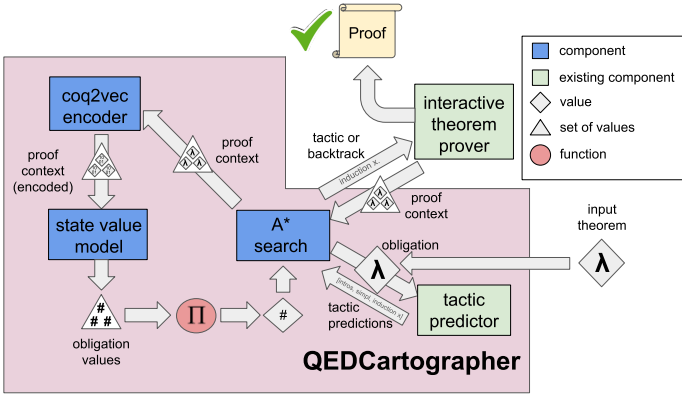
Proof

component
existing component
value
set of values
function

coq2vec encoder

proof context (encoded)

proof context

interactive theorem prover

tactic or backtrack

induction x.

proof context

state value model

A* search

input theorem

obligation

λ

λ

tactic predictor

[intros, simpl, induction x]

tactic predictions

obligation values

$\Pi$

#

QEDCartographer